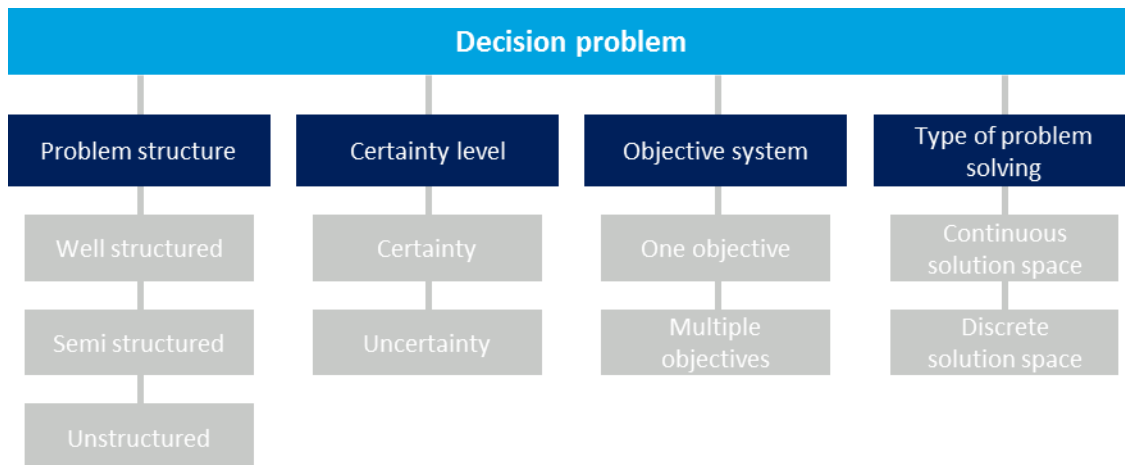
Decision problem

Problem structure

Well structured

Semi structured

Unstructured

Certainty level

Certainty

Uncertainty

Objective system

One objective

Multiple objectives

Type of problem solving

Continuous solution space

Discrete solution space